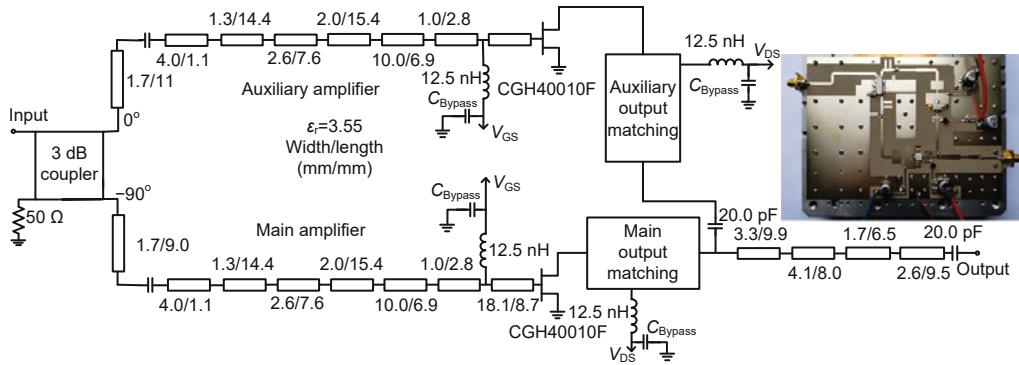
1.3/14.4
2.0/15.4
1.0/2.8
4.0/1.1
2.6/7.6
10.0/6.9
1.7/11
12.5 nH
$C_{\text{Bypass}}$
CGH40010F
$V_{\text{GS}}$
12.5 nH
$V_{\text{DS}}$
$C_{\text{Bypass}}$
Auxiliary output matching
Auxiliary amplifier
Input
0°
3 dB coupler
$\varepsilon_r$=3.55
Width/length
(mm/mm)
−90°
50 Ω
$C_{\text{Bypass}}$
$V_{\text{GS}}$
1.7/9.0
Main amplifier
12.5 nH
Main output matching
20.0 pF
3.3/9.9
1.7/6.5
20.0 pF
4.1/8.0
2.6/9.5
Output
1.3/14.4
2.0/15.4
1.0/2.8
4.0/1.1
2.6/7.6
10.0/6.9
18.1/8.7
12.5 nH
CGH40010F
$C_{\text{Bypass}}$
$V_{\text{DS}}$